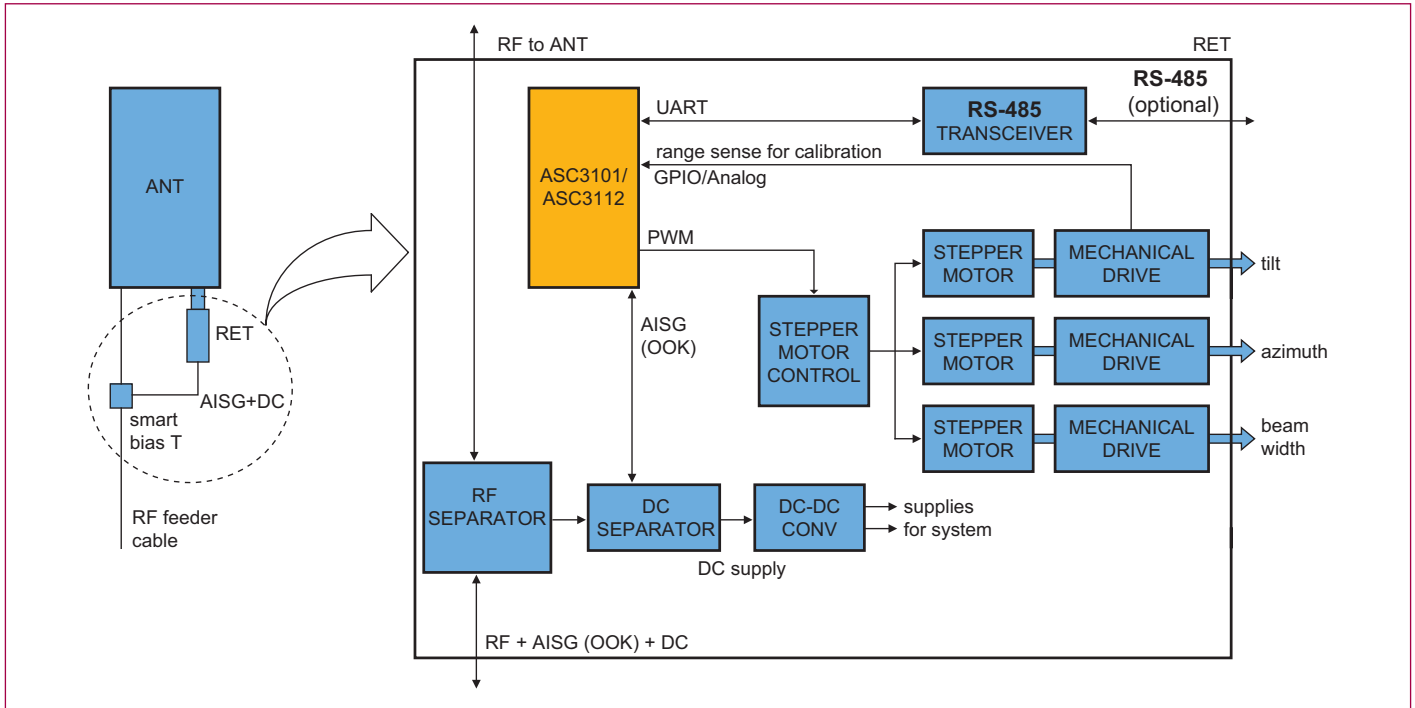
ANT

RET

smart bias T

AISG+DC

RF feeder cable

RF to ANT

RET

RS-485 (optional)

ASC3101/ ASC3112

UART

RS-485 TRANSCEIVER

range sense for calibration GPIO/Analog

PWM

AISG (OOK)

STEPPER MOTOR CONTROL

STEPPER MOTOR

MECHANICAL DRIVE

tilt

STEPPER MOTOR

MECHANICAL DRIVE

azimuth

STEPPER MOTOR

MECHANICAL DRIVE

beam width

RF SEPARATOR

DC SEPARATOR

DC-DC CONV

supplies for system

DC supply

RF + AISG (OOK) + DC